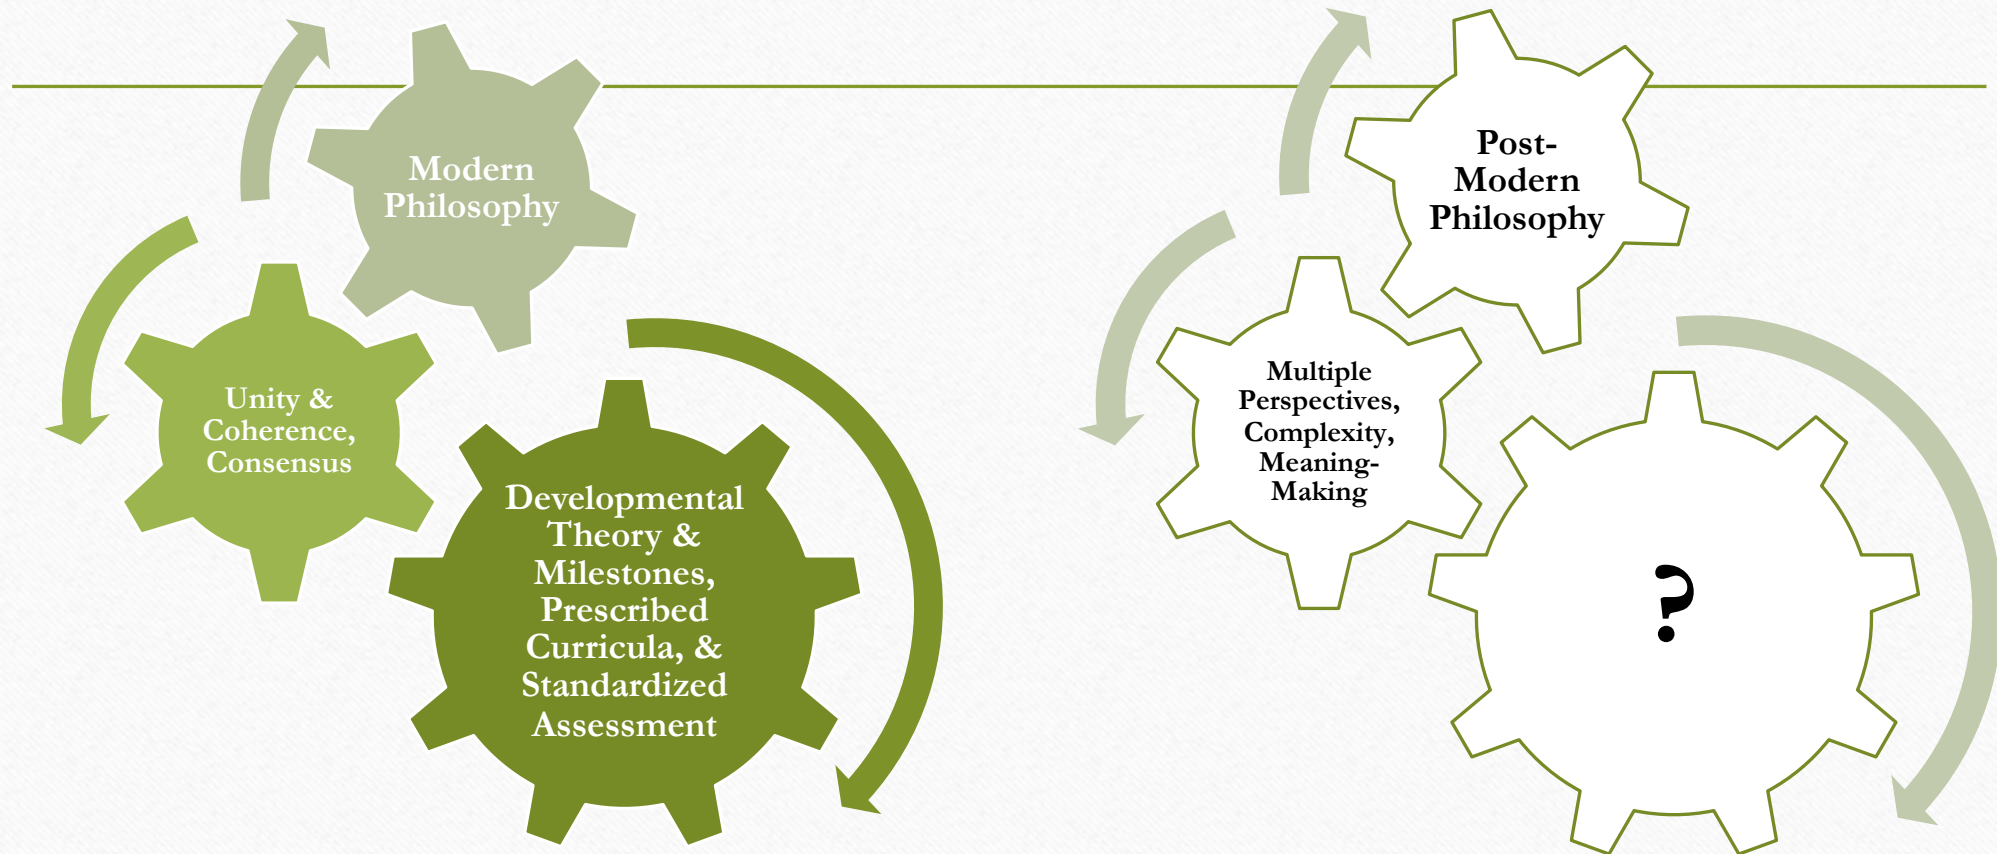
Modern Philosophy

Unity & Coherence, Consensus

Developmental Theory & Milestones, Prescribed Curricula, & Standardized Assessment

Post-Modern Philosophy

Multiple Perspectives, Complexity, Meaning-Making

?